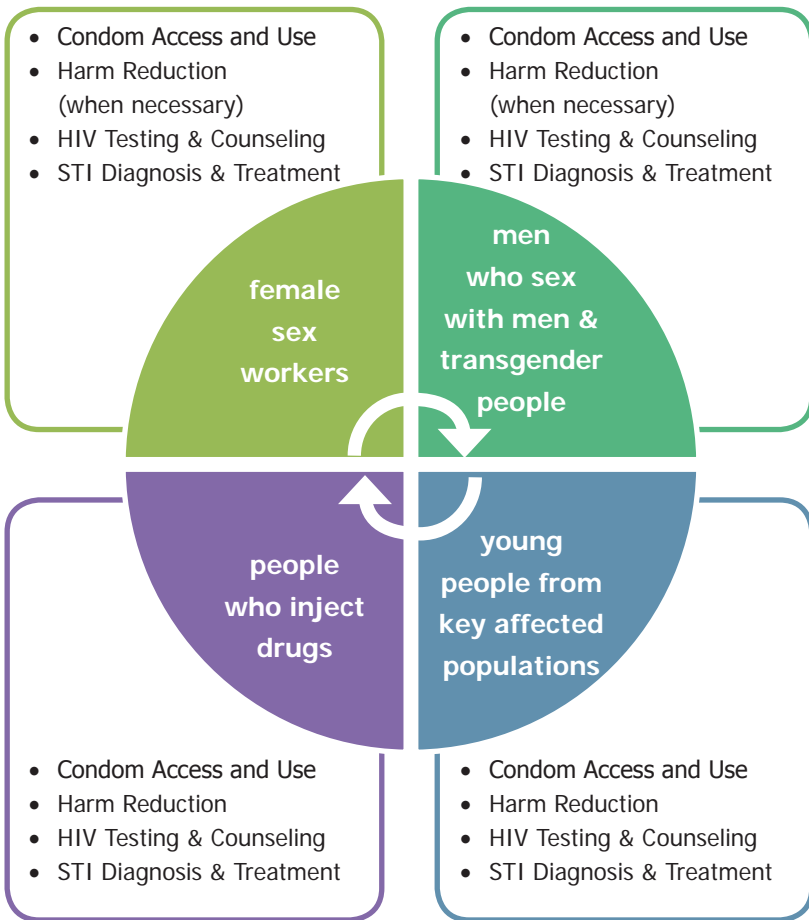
- Condom Access and Use
- Harm Reduction (when necessary)
- HIV Testing & Counseling
- STI Diagnosis & Treatment

- Condom Access and Use
- Harm Reduction (when necessary)
- HIV Testing & Counseling
- STI Diagnosis & Treatment

female sex workers

men who sex with men & transgender people

people who inject drugs

young people from key affected populations

- Condom Access and Use
- Harm Reduction
- HIV Testing & Counseling
- STI Diagnosis & Treatment

- Condom Access and Use
- Harm Reduction
- HIV Testing & Counseling
- STI Diagnosis & Treatment